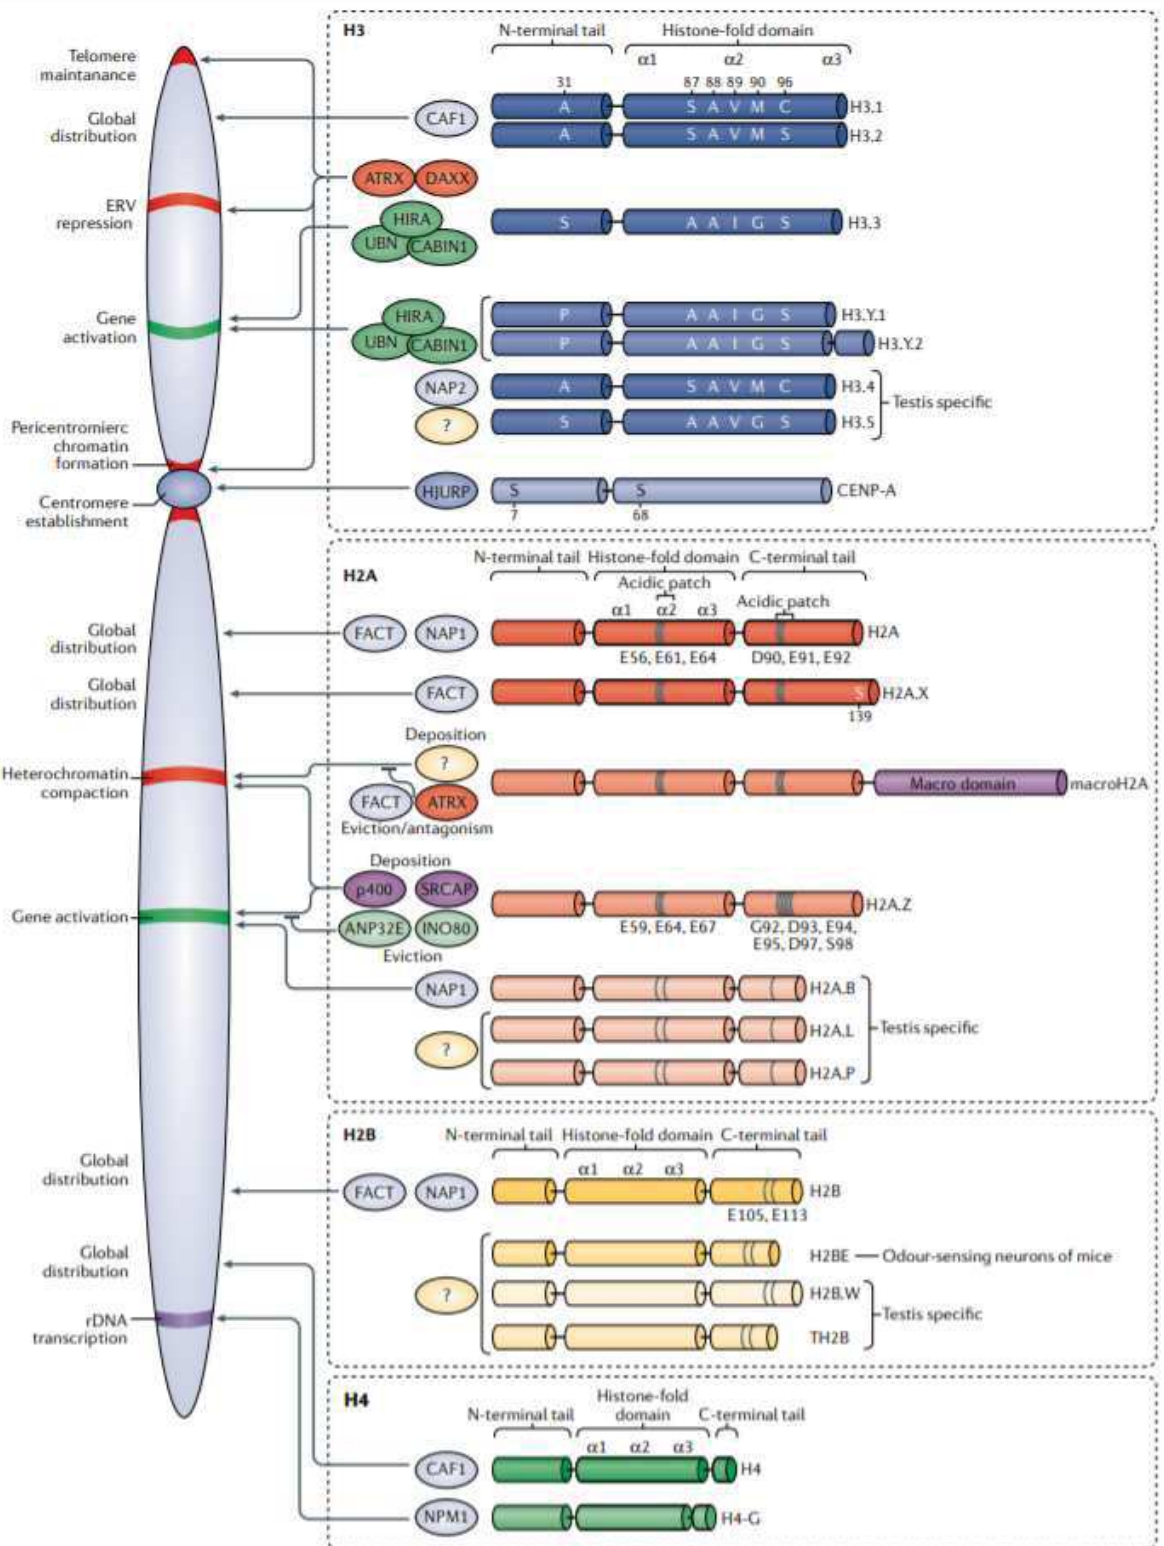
Telomere maintanance

Global distribution

ERV repression

Gene activation

Pericentromierc chromatin formation

Centromere establishment

Global distribution

Global distribution

Heterochromatin compaction

Gene activation

Global distribution

Global distribution

rDNA transcription

H3

N-terminal tail

Histone-fold domain

$\alpha1$ $\alpha2$ $\alpha3$

31 87 88 89 90 96

CAF1

A S A V M C H3.1

A S A V M S H3.2

ATRX DAXX

HIRA UBN CABIN1

S A A I G S H3.3

HIRA UBN CABIN1

P A A I G S H3.Y.1

P A A I G S H3.Y.2

NAP2

A S A V M C H3.4

?

S A A V G S H3.5

Testis specific

HJURP

S S CENP-A

7 68

H2A

N-terminal tail Histone-fold domain C-terminal tail

Acidic patch

$\alpha1$ $\alpha2$ $\alpha3$

Acidic patch

FACT NAP1

H2A

E56, E61, E64 D90, E91, E92

FACT

S H2A.X

139

Deposition

?

FACT ATRX

Eviction/antagonism

Macro domain macroH2A

Deposition

p400 SRCAP

ANP32E INO80

Eviction

H2A.Z

E59, E64, E67 G92, D93, E94, E95, D97, S98

NAP1

H2A.B

?

H2A.L

H2A.P

Testis specific

H2B

N-terminal tail Histone-fold domain C-terminal tail

$\alpha1$ $\alpha2$ $\alpha3$

FACT NAP1

H2B

E105, E113

?

H2BE — Odour-sensing neurons of mice

H2B.W

TH2B

Testis specific

H4

N-terminal tail Histone-fold domain C-terminal tail

$\alpha1$ $\alpha2$ $\alpha3$

CAF1 H4

NPM1 H4-G